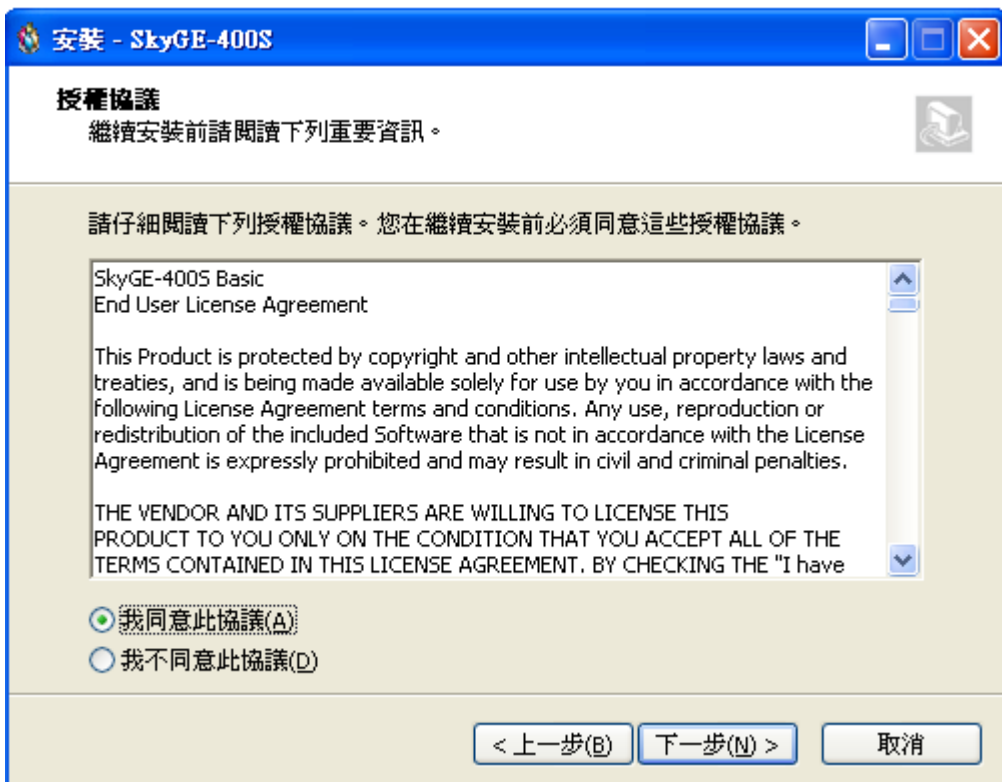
安裝 - SkyGE-400S

授權協議
繼續安裝前請閱讀下列重要資訊。

請仔細閱讀下列授權協議。您在繼續安裝前必須同意這些授權協議。

SkyGE-400S Basic
End User License Agreement

This Product is protected by copyright and other intellectual property laws and treaties, and is being made available solely for use by you in accordance with the following License Agreement terms and conditions. Any use, reproduction or redistribution of the included Software that is not in accordance with the License Agreement is expressly prohibited and may result in civil and criminal penalties.

THE VENDOR AND ITS SUPPLIERS ARE WILLING TO LICENSE THIS PRODUCT TO YOU ONLY ON THE CONDITION THAT YOU ACCEPT ALL OF THE TERMS CONTAINED IN THIS LICENSE AGREEMENT. BY CHECKING THE "I have

我同意此協議(A)
我不同意此協議(D)

< 上一步(B)
下一步(N) >
取消